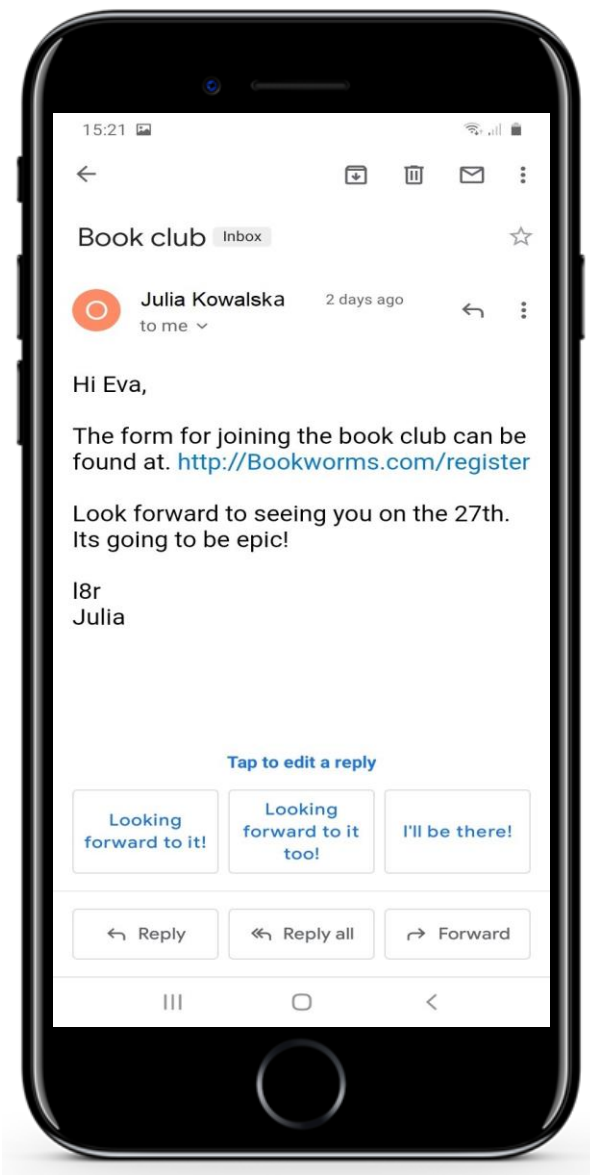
15:21

Book club Inbox

Julia Kowalska 2 days ago
to me

Hi Eva,

The form for joining the book club can be found at. http://Bookworms.com/register

Look forward to seeing you on the 27th. Its going to be epic!

l8r
Julia

Tap to edit a reply

Looking forward to it!

Looking forward to it too!

I'll be there!

Reply

Reply all

Forward